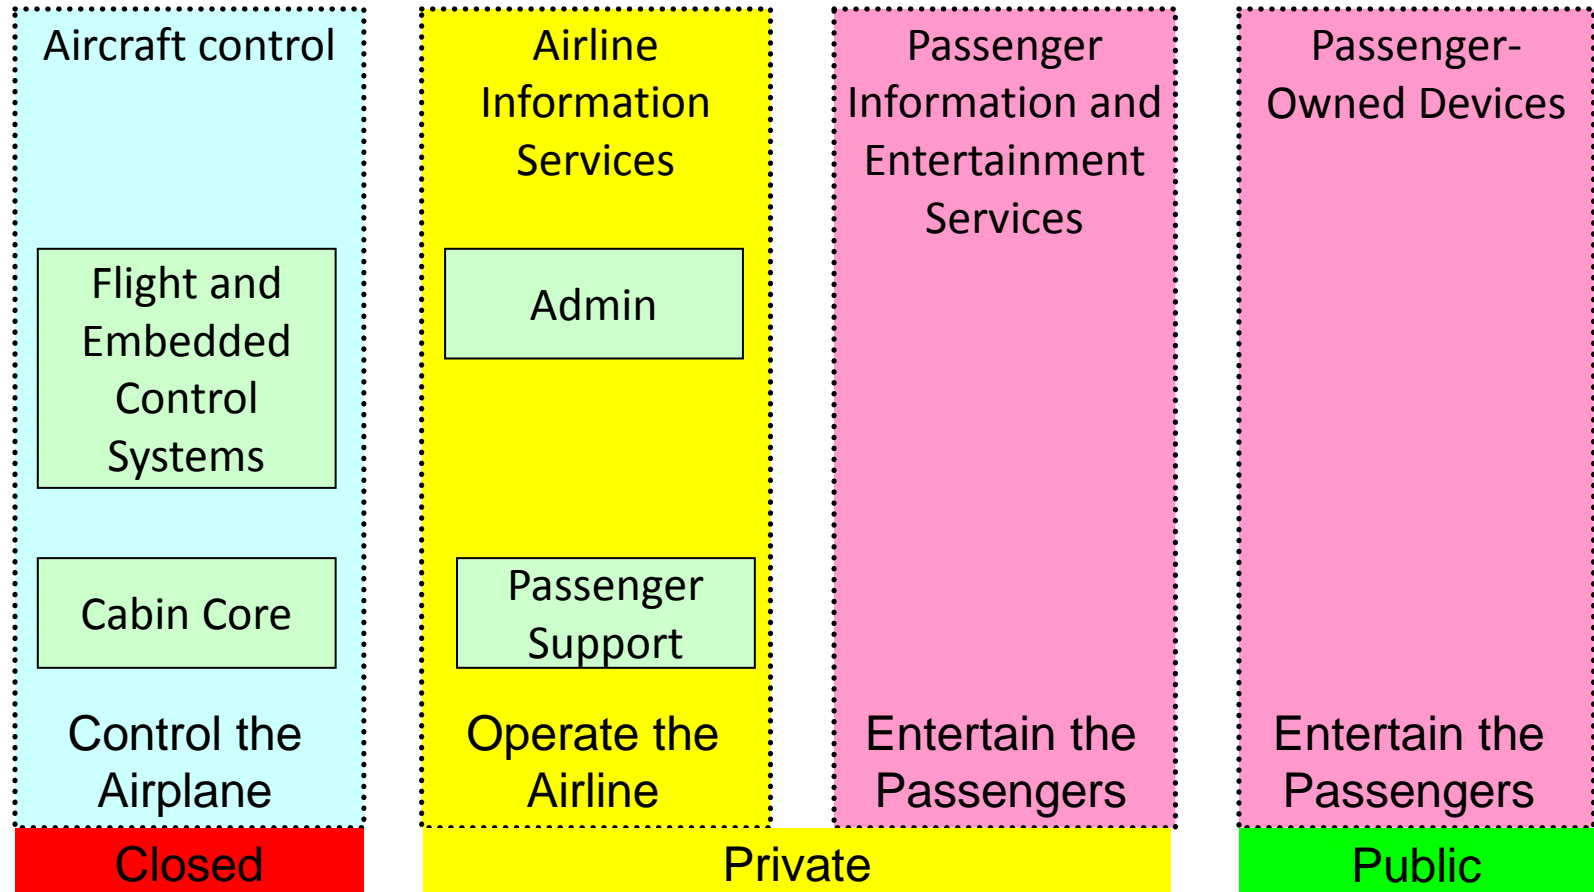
Aircraft control

Flight and Embedded Control Systems

Cabin Core

Control the Airplane

Airline Information Services

Admin

Passenger Support

Operate the Airline

Passenger Information and Entertainment Services

Entertain the Passengers

Passenger-Owned Devices

Entertain the Passengers

Closed

Private

Public